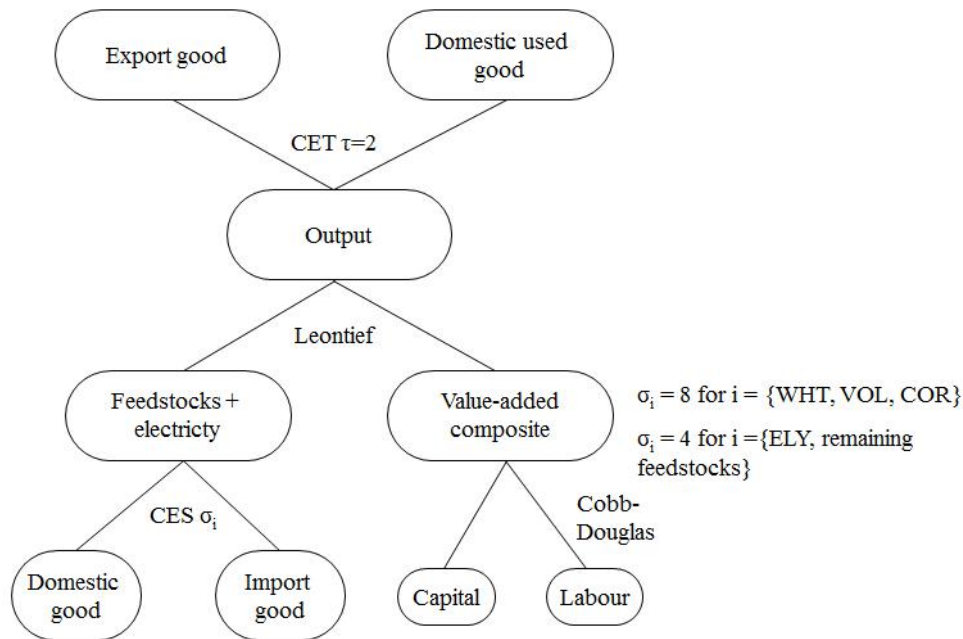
Export good

Domestic used good

CET $\tau=2$

Output

Leontief

Feedstocks + electricty

Value-added composite

$\sigma_i = 8$ for i = {WHT, VOL, COR}

$\sigma_i = 4$ for i ={ELY, remaining feedstocks}

CES $\sigma_i$

Cobb-Douglas

Domestic good

Import good

Capital

Labour